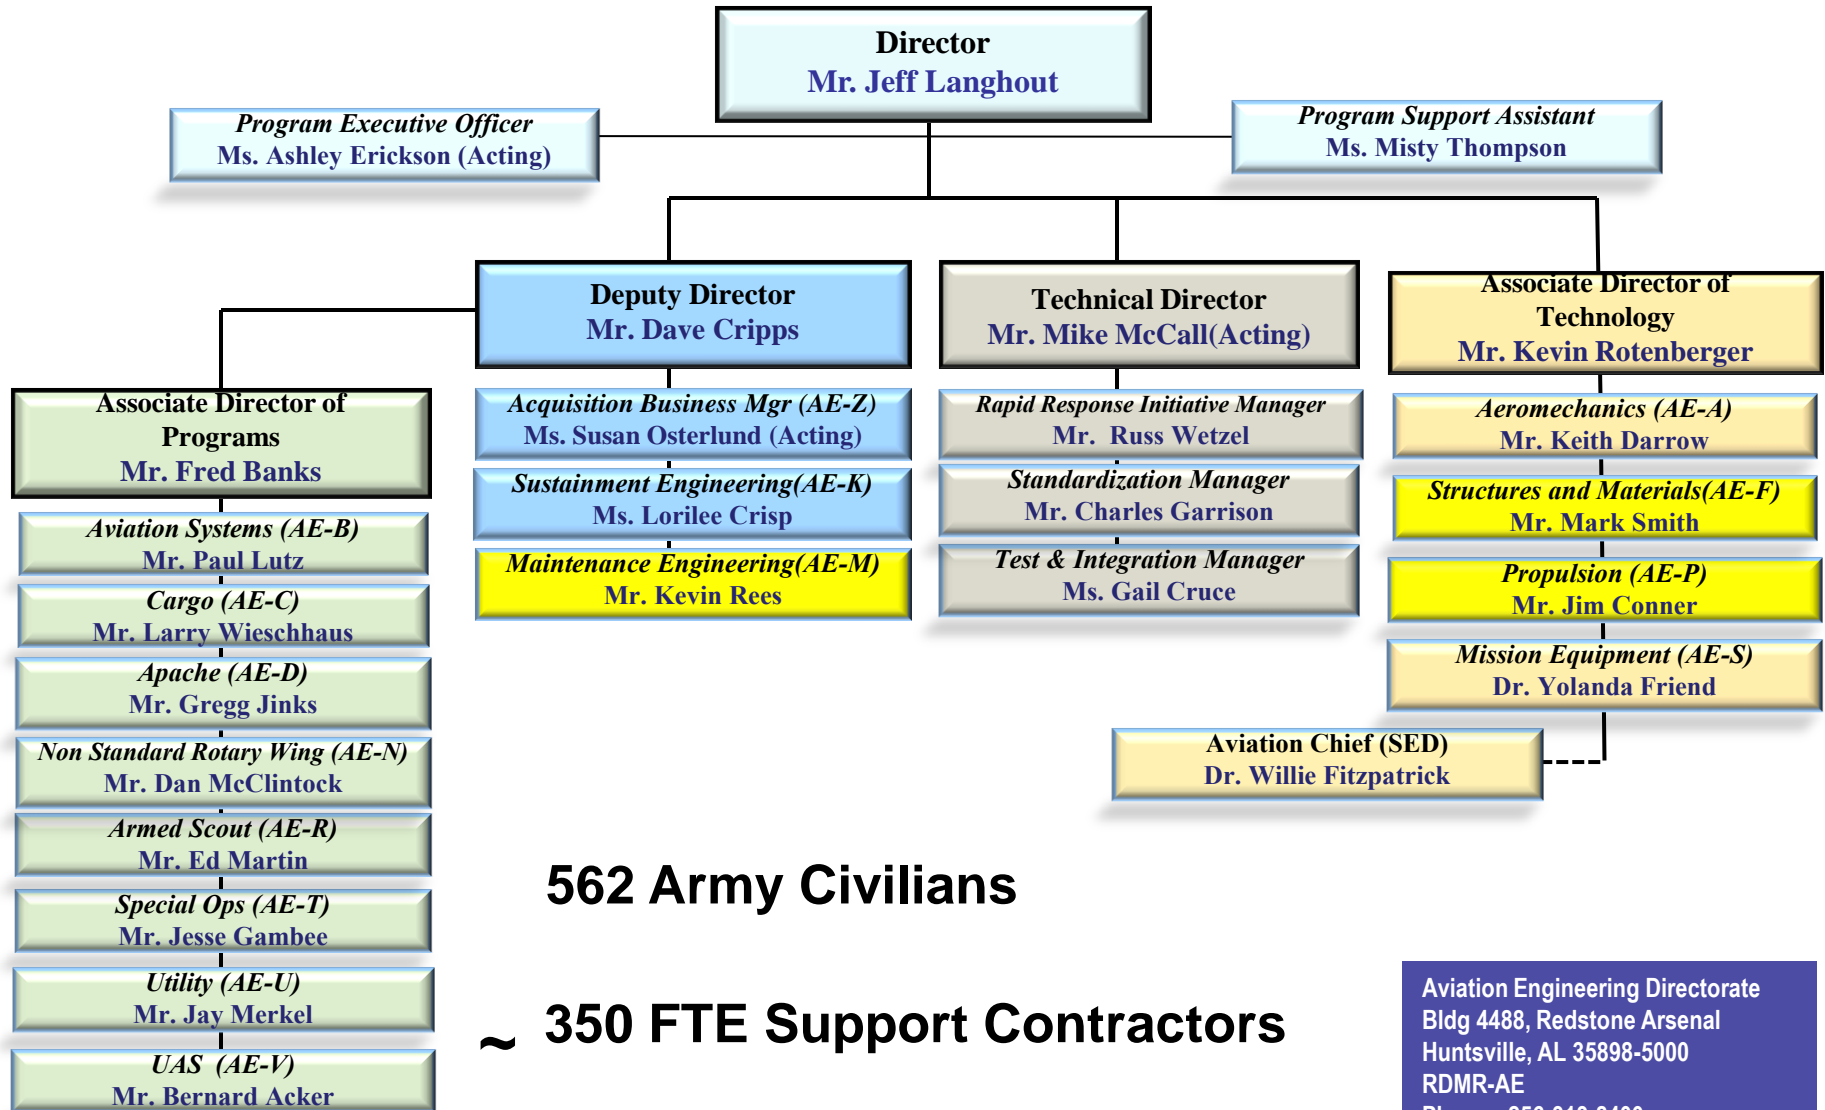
Director
Mr. Jeff Langhout

Program Executive Officer
Ms. Ashley Erickson (Acting)

Program Support Assistant
Ms. Misty Thompson

Deputy Director
Mr. Dave Cripps

Technical Director
Mr. Mike McCall(Acting)

Associate Director of Technology
Mr. Kevin Rotenberger

Associate Director of Programs
Mr. Fred Banks

Aviation Systems (AE-B)
Mr. Paul Lutz

Cargo (AE-C)
Mr. Larry Wieschhaus

Apache (AE-D)
Mr. Gregg Jinks

Non Standard Rotary Wing (AE-N)
Mr. Dan McClintock

Armed Scout (AE-R)
Mr. Ed Martin

Special Ops (AE-T)
Mr. Jesse Gambee

Utility (AE-U)
Mr. Jay Merkel

UAS (AE-V)
Mr. Bernard Acker

Acquisition Business Mgr (AE-Z)
Ms. Susan Osterlund (Acting)

Sustainment Engineering(AE-K)
Ms. Lorilee Crisp

Maintenance Engineering(AE-M)
Mr. Kevin Rees

Rapid Response Initiative Manager
Mr. Russ Wetzel

Standardization Manager
Mr. Charles Garrison

Test & Integration Manager
Ms. Gail Cruce

Aeromechanics (AE-A)
Mr. Keith Darrow

Structures and Materials(AE-F)
Mr. Mark Smith

Propulsion (AE-P)
Mr. Jim Conner

Mission Equipment (AE-S)
Dr. Yolanda Friend

Aviation Chief (SED)
Dr. Willie Fitzpatrick

562 Army Civilians

~ 350 FTE Support Contractors

Aviation Engineering Directorate
Bldg 4488, Redstone Arsenal
Huntsville, AL 35898-5000
RDMR-AE
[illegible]